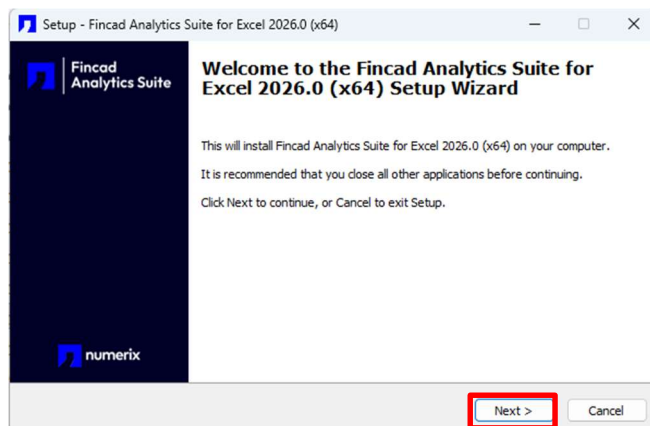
Setup - Fincad Analytics Suite for Excel 2026.0 (x64)

Fincad Analytics Suite

Welcome to the Fincad Analytics Suite for Excel 2026.0 (x64) Setup Wizard

This will install Fincad Analytics Suite for Excel 2026.0 (x64) on your computer.

It is recommended that you close all other applications before continuing.

Click Next to continue, or Cancel to exit Setup.

numerix

Next >

Cancel